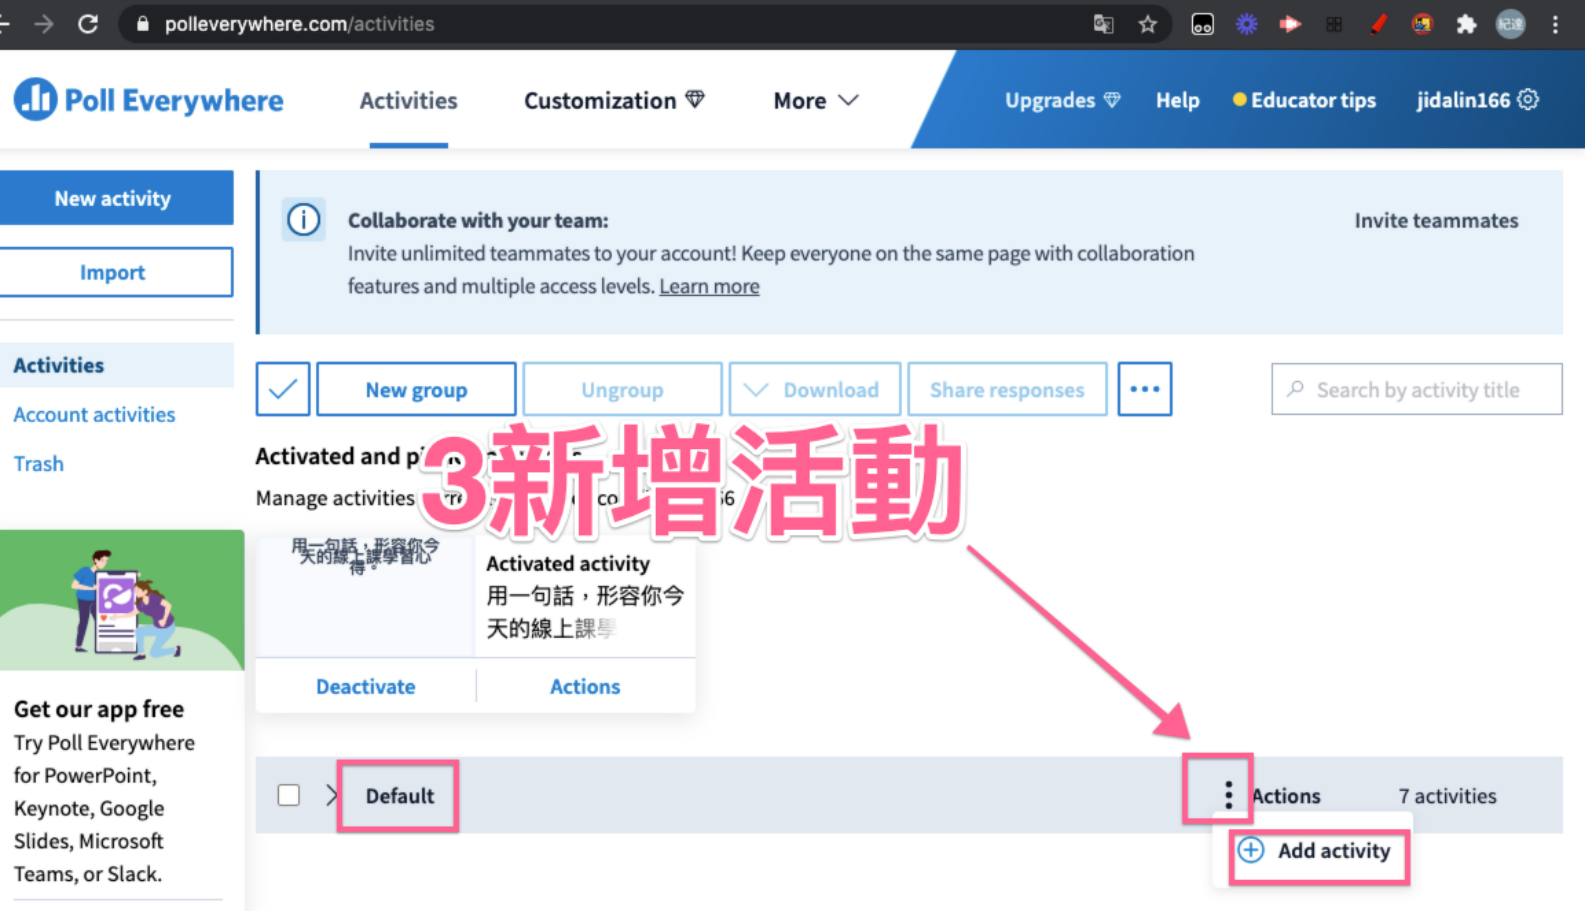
polleverywhere.com/activities

Poll Everywhere Activities Customization More Upgrades Help Educator tips jidalin166

New activity
Import

Activities
Account activities
Trash

Collaborate with your team:
Invite unlimited teammates to your account! Keep everyone on the same page with collaboration features and multiple access levels. Learn more

Invite teammates

New group Ungroup Download Share responses •••

Search by activity title

Activated and p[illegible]
Manage activities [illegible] co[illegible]6

3新增活動

用一句話，形容你今天的線上課學習心得。

Activated activity
用一句話，形容你今天的線上課學

Deactivate Actions

Get our app free
Try Poll Everywhere for PowerPoint, Keynote, Google Slides, Microsoft Teams, or Slack.

Default

Actions 7 activities

Add activity